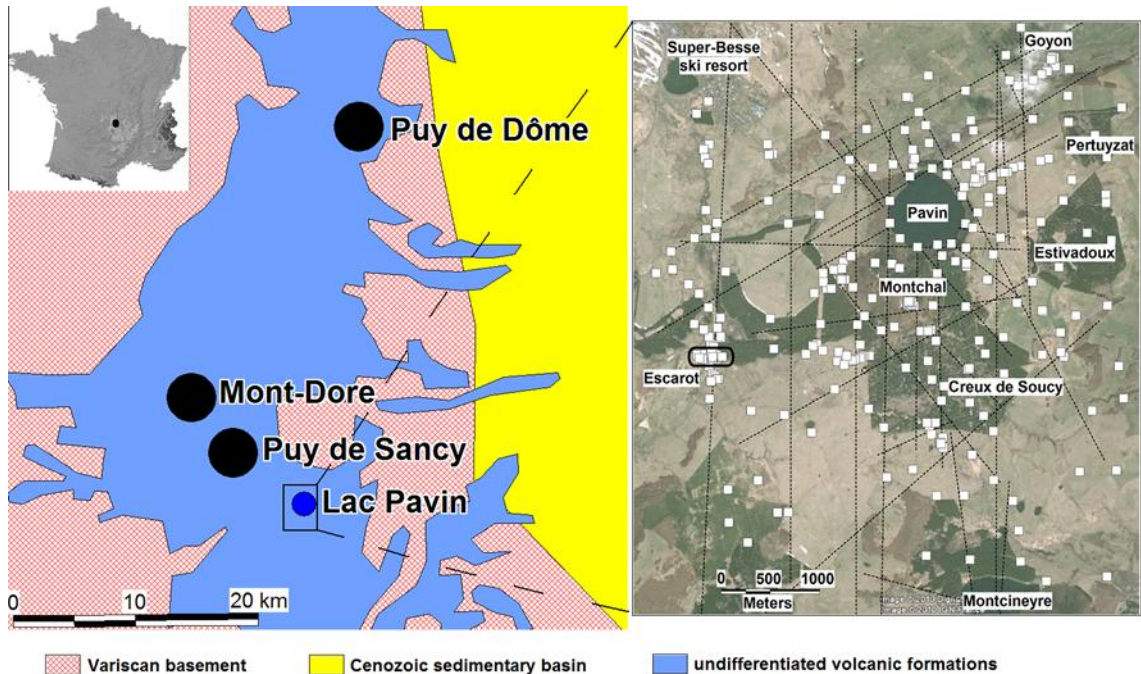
Puy de Dôme

Mont-Dore

Puy de Sancy

Lac Pavin

0 10 20 km

Super-Besse ski resort

Goyon

Pertuyzat

Pavin

Estivadoux

Montchal

Escarot

Creux de Soucy

0 500 1000 Meters

Montcineyre

Variscan basement

Cenozoic sedimentary basin

undifferentiated volcanic formations